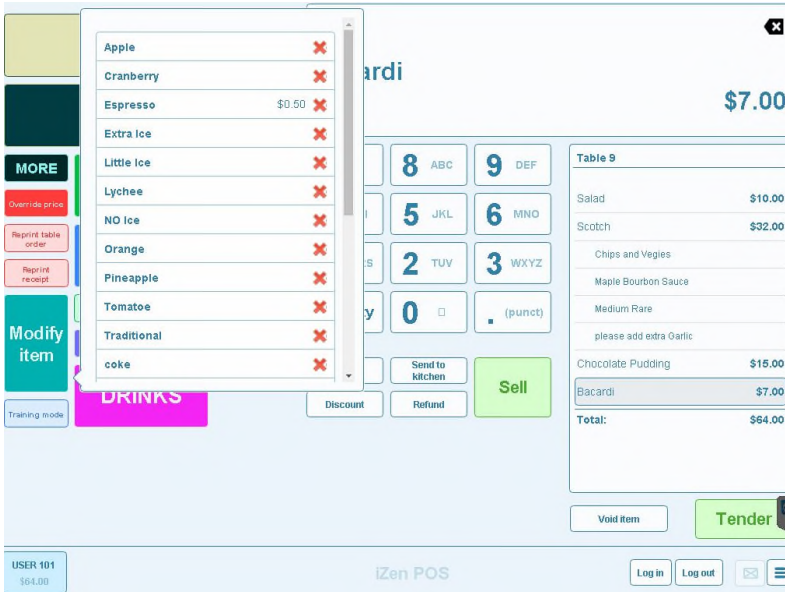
Apple
Cranberry
Espresso $0.50
Extra Ice
Little Ice
Lychee
NO Ice
Orange
Pineapple
Tomatoe
Traditional
coke

MORE
Override price
Reprint table order
Reprint receipt
Modify item
DRINKS
Training mode

ardi
$7.00

8 ABC
9 DEF
5 JKL
6 MNO
2 TUV
3 WXYZ
0 □
. (punct)
Send to kitchen
Sell
Discount
Refund

Table 9
Salad $10.00
Scotch $32.00
Chips and Vegies
Maple Bourbon Sauce
Medium Rare
please add extra Garlic
Chocolate Pudding $15.00
Bacardi $7.00
Total: $64.00

Void item
Tender

USER 101
$64.00
iZen POS
Log in
Log out